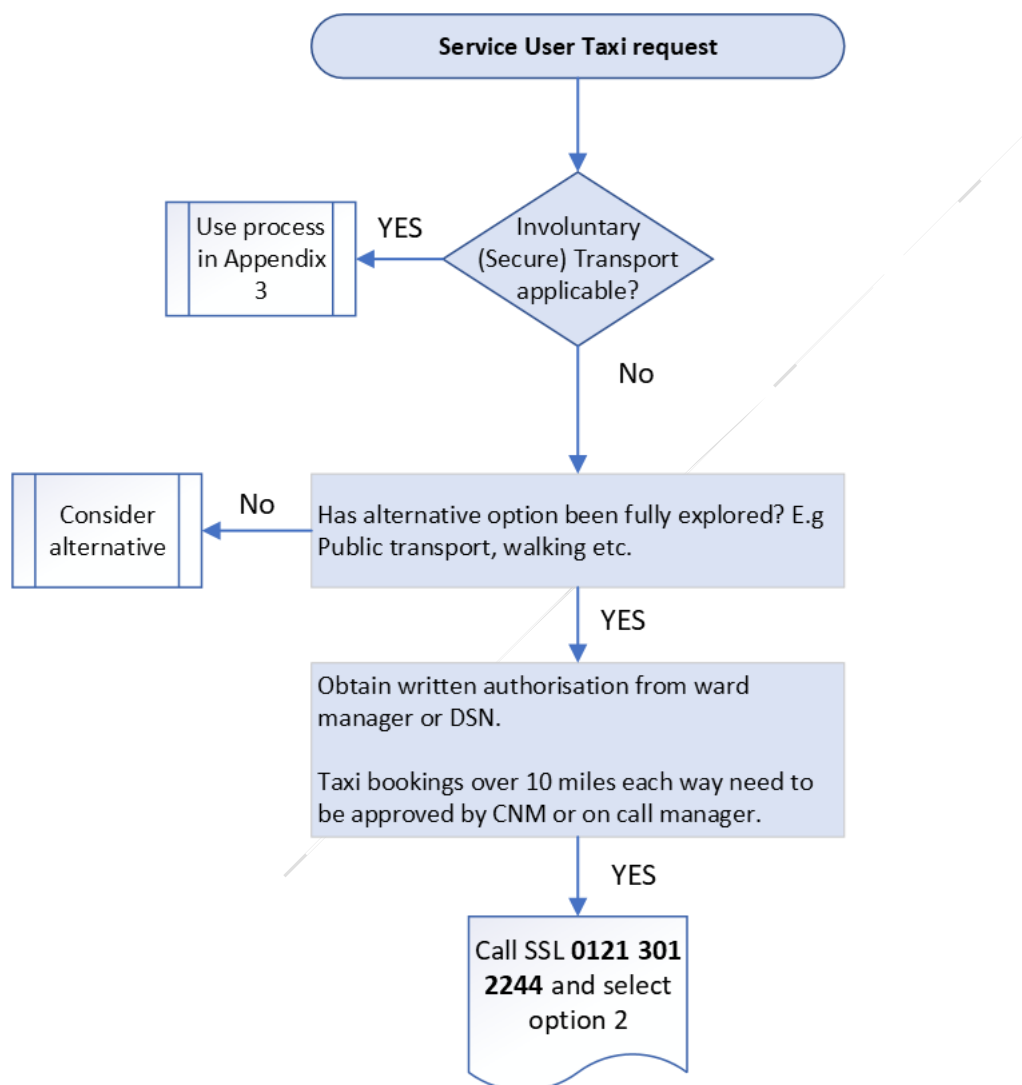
Service User Taxi request

Involuntary (Secure) Transport applicable?

YES

Use process in Appendix 3

No

Has alternative option been fully explored? E.g Public transport, walking etc.

No

Consider alternative

YES

Obtain written authorisation from ward manager or DSN.

Taxi bookings over 10 miles each way need to be approved by CNM or on call manager.

YES

Call SSL 0121 301 2244 and select option 2